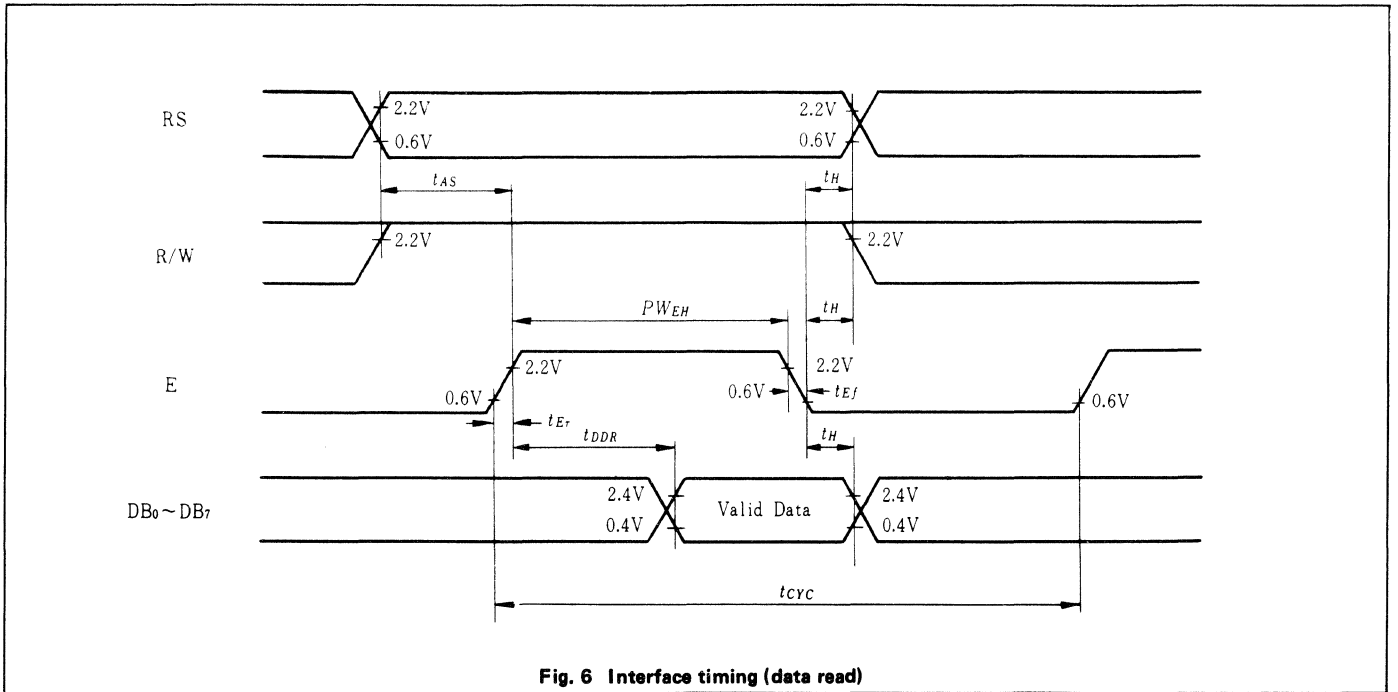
RS
2.2V
0.6V
2.2V
0.6V
$t_{AS}$
$t_H$
R/W
2.2V
2.2V
$PW_{EH}$
$t_H$
E
2.2V
0.6V
2.2V
0.6V
$t_{Ef}$
0.6V
$t_{Er}$
$t_{DDR}$
$t_H$
$DB_0 \sim DB_7$
2.4V
0.4V
Valid Data
2.4V
0.4V
$t_{CYC}$

Fig. 6 Interface timing (data read)